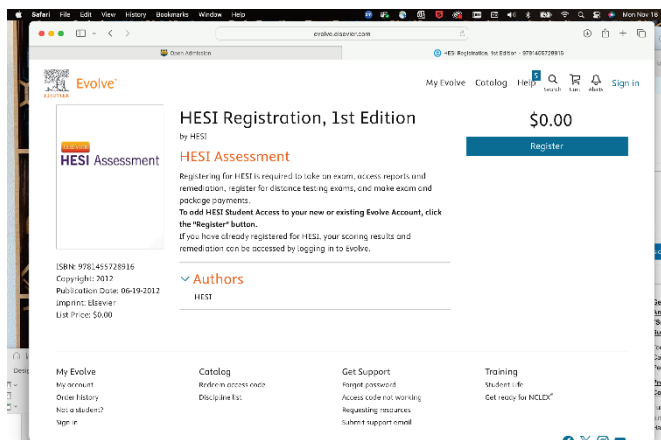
Safari File Edit View History Bookmarks Window Help

Mon Nov 18

evolve.elsevier.com

Open Admission

HESI Registration, 1st Edition - 9781455728916

ELSEVIER

Evolve

My Evolve Catalog Help Search Cart Alerts Sign in

ELSEVIER

HESI Assessment

HESI Registration, 1st Edition

by HESI

HESI Assessment

Registering for HESI is required to take an exam, access reports and remediation, register for distance testing exams, and make exam and package payments.

To add HESI Student Access to your new or existing Evolve Account, click the "Register" button.

If you have already registered for HESI, your scoring results and remediation can be accessed by logging in to Evolve.

$0.00

Register

ISBN: 9781455728916
Copyright: 2012
Publication Date: 06-19-2012
Imprint: Elsevier
List Price: $0.00

Authors

HESI

My Evolve
My account
Order history
Not a student?
Sign in

Catalog
Redeem access code
Discipline list

Get Support
Forgot password
Access code not working
Requesting resources
Submit support email

Training
Student Life
Get ready for NCLEX®